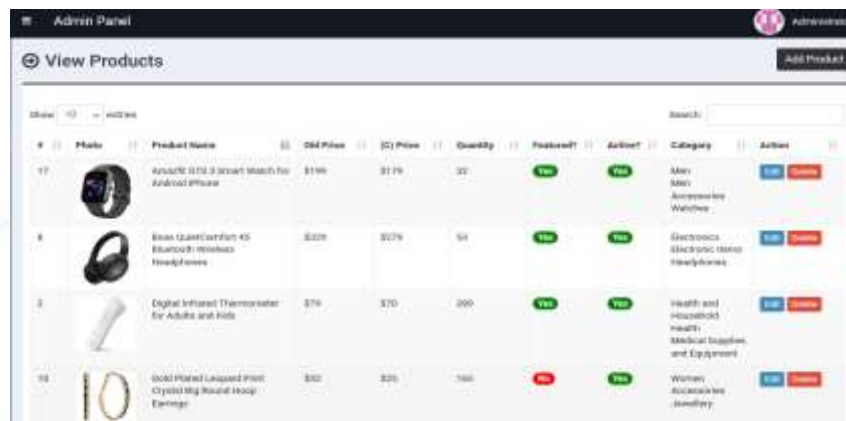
Admin Panel

Administrat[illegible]

View Products

Add Product

Show 10 entries

Search:

| # | Photo | Product Name | Old Price | (C) Price | Quantity | Featured? | Active? | Category | Action |
|---|---|---|---|---|---|---|---|---|---|
| 17 | | Amazfit GTS 3 Smart Watch for Android iPhone | $199 | $179 | 22 | Yes | Yes | Men Men Accessories Watches | Edit Delete |
| 8 | | Bose QuietComfort 45 Bluetooth Wireless Headphones | $329 | $279 | 50 | Yes | Yes | Electronics Electronic Items Headphones | Edit Delete |
| 2 | | Digital Infrared Thermometer for Adults and Kids | $79 | $70 | 200 | Yes | Yes | Health and Household Health Medical Supplies and Equipment | Edit Delete |
| 13 | | Gold Plated Leopard Print Crystal Big Round Hoop Earrings | $32 | $25 | 160 | No | Yes | Women Accessories Jewellery | Edit Delete |